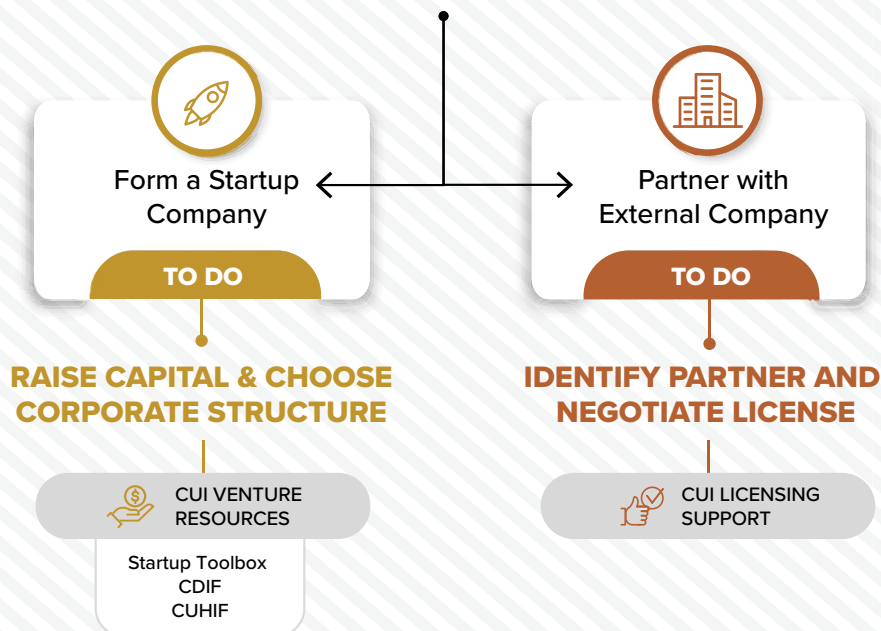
Form a Startup Company

TO DO

RAISE CAPITAL & CHOOSE CORPORATE STRUCTURE

CUI VENTURE RESOURCES

Startup Toolbox
CDIF
CUHIF

Partner with External Company

TO DO

IDENTIFY PARTNER AND NEGOTIATE LICENSE

CUI LICENSING SUPPORT